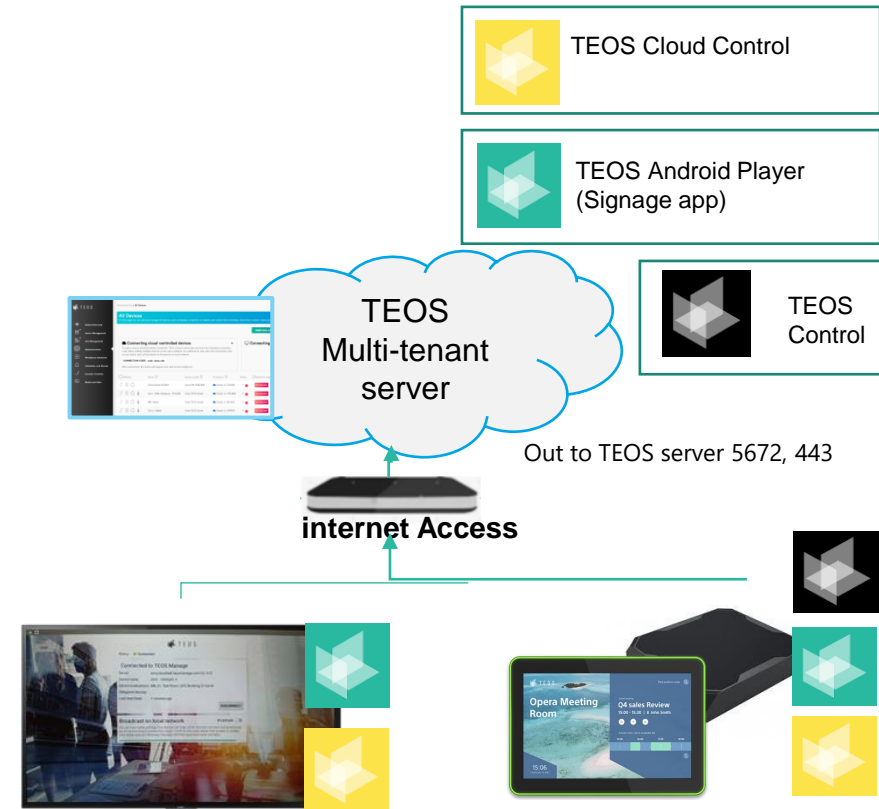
TEOS Cloud Control

TEOS Android Player (Signage app)

TEOS Control

TEOS Multi-tenant server

All Devices

Connecting cloud controlled devices

Out to TEOS server 5672, 443

internet Access

TEOS

Connected to TEOS Manage

Broadcast on local network

TEOS

Opera Meeting Room

Q4 sales Review

15:06